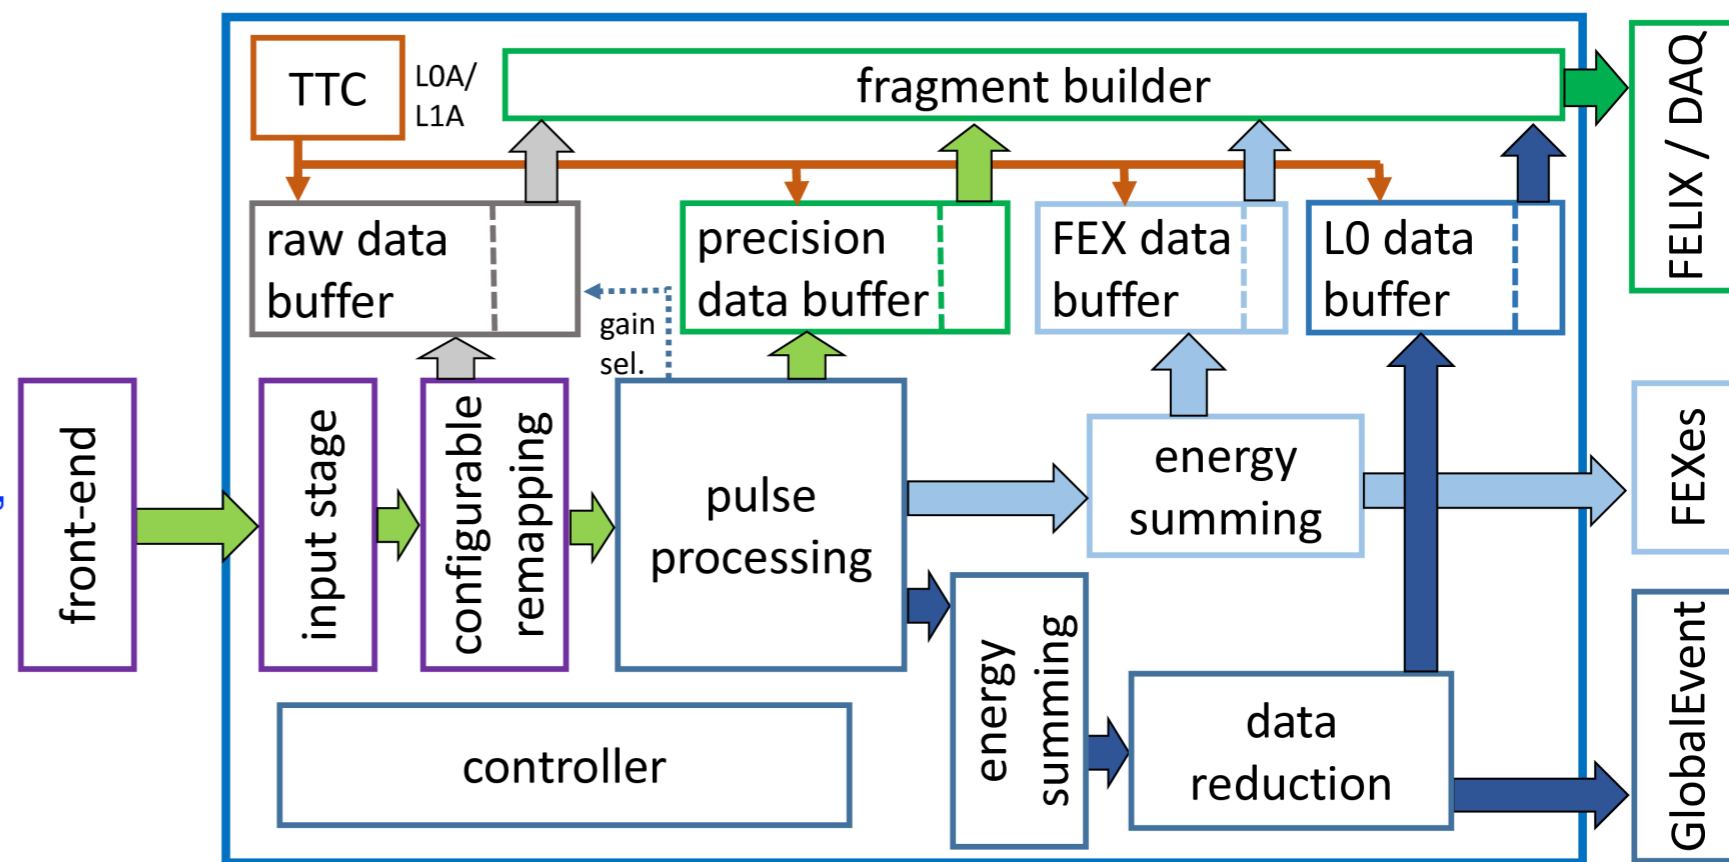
TTC

L0A/
L1A

fragment builder

FELIX / DAQ

raw data buffer

precision data buffer

FEX data buffer

L0 data buffer

gain sel.

front-end

input stage

configurable remapping

pulse processing

energy summing

FEXes

energy summing

data reduction

controller

GlobalEvent